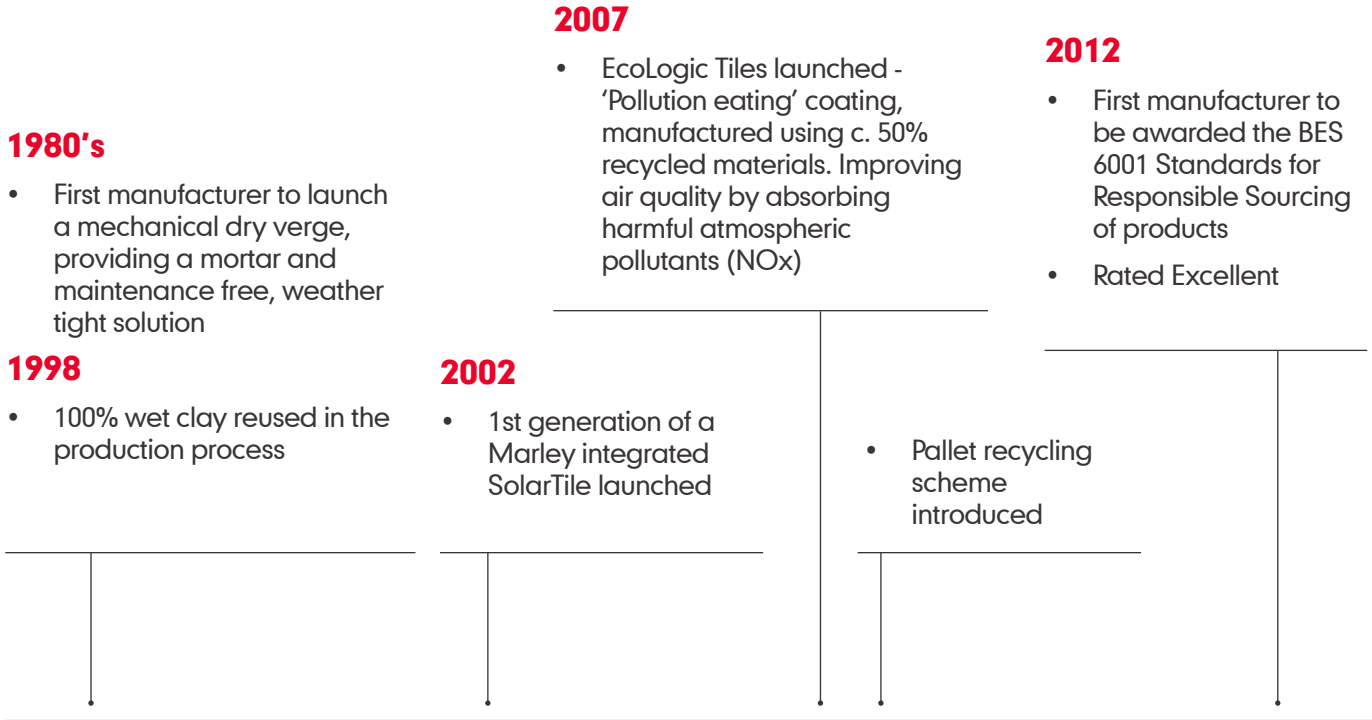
**1980's**

- First manufacturer to launch a mechanical dry verge, providing a mortar and maintenance free, weather tight solution

**1998**

- 100% wet clay reused in the production process

**2002**

- 1st generation of a Marley integrated SolarTile launched

**2007**

- EcoLogic Tiles launched - 'Pollution eating' coating, manufactured using c. 50% recycled materials. Improving air quality by absorbing harmful atmospheric pollutants (NOx)

- Pallet recycling scheme introduced

**2012**

- First manufacturer to be awarded the BES 6001 Standards for Responsible Sourcing of products
- Rated Excellent